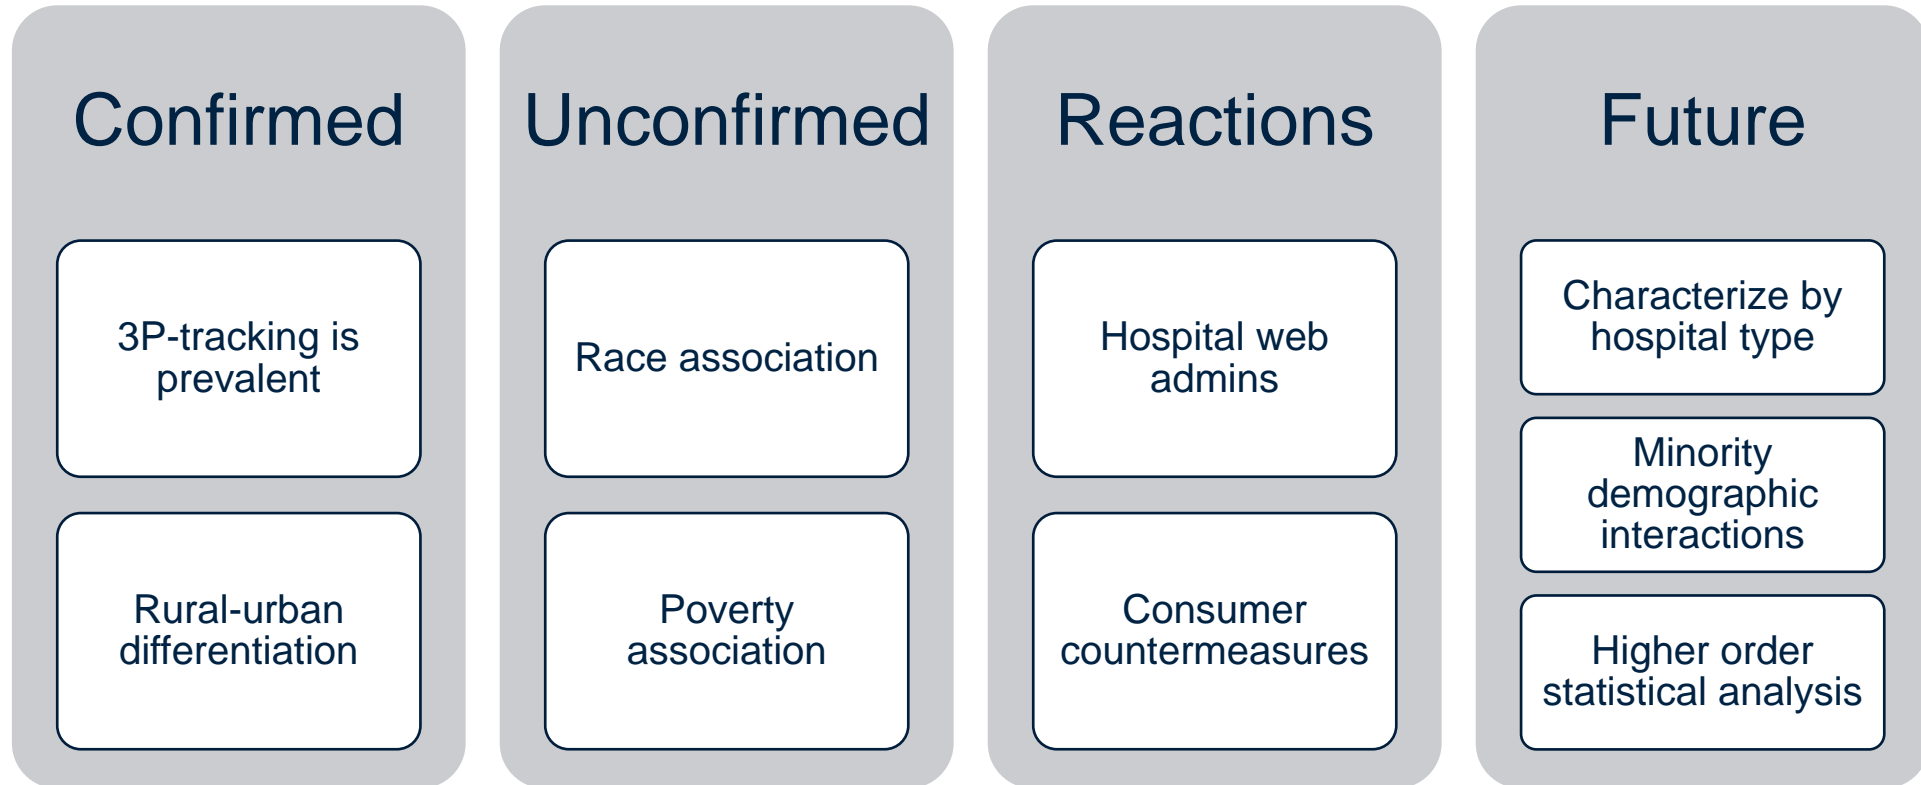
Confirmed

3P-tracking is prevalent

Rural-urban differentiation

Unconfirmed

Race association

Poverty association

Reactions

Hospital web admins

Consumer countermeasures

Future

Characterize by hospital type

Minority demographic interactions

Higher order statistical analysis